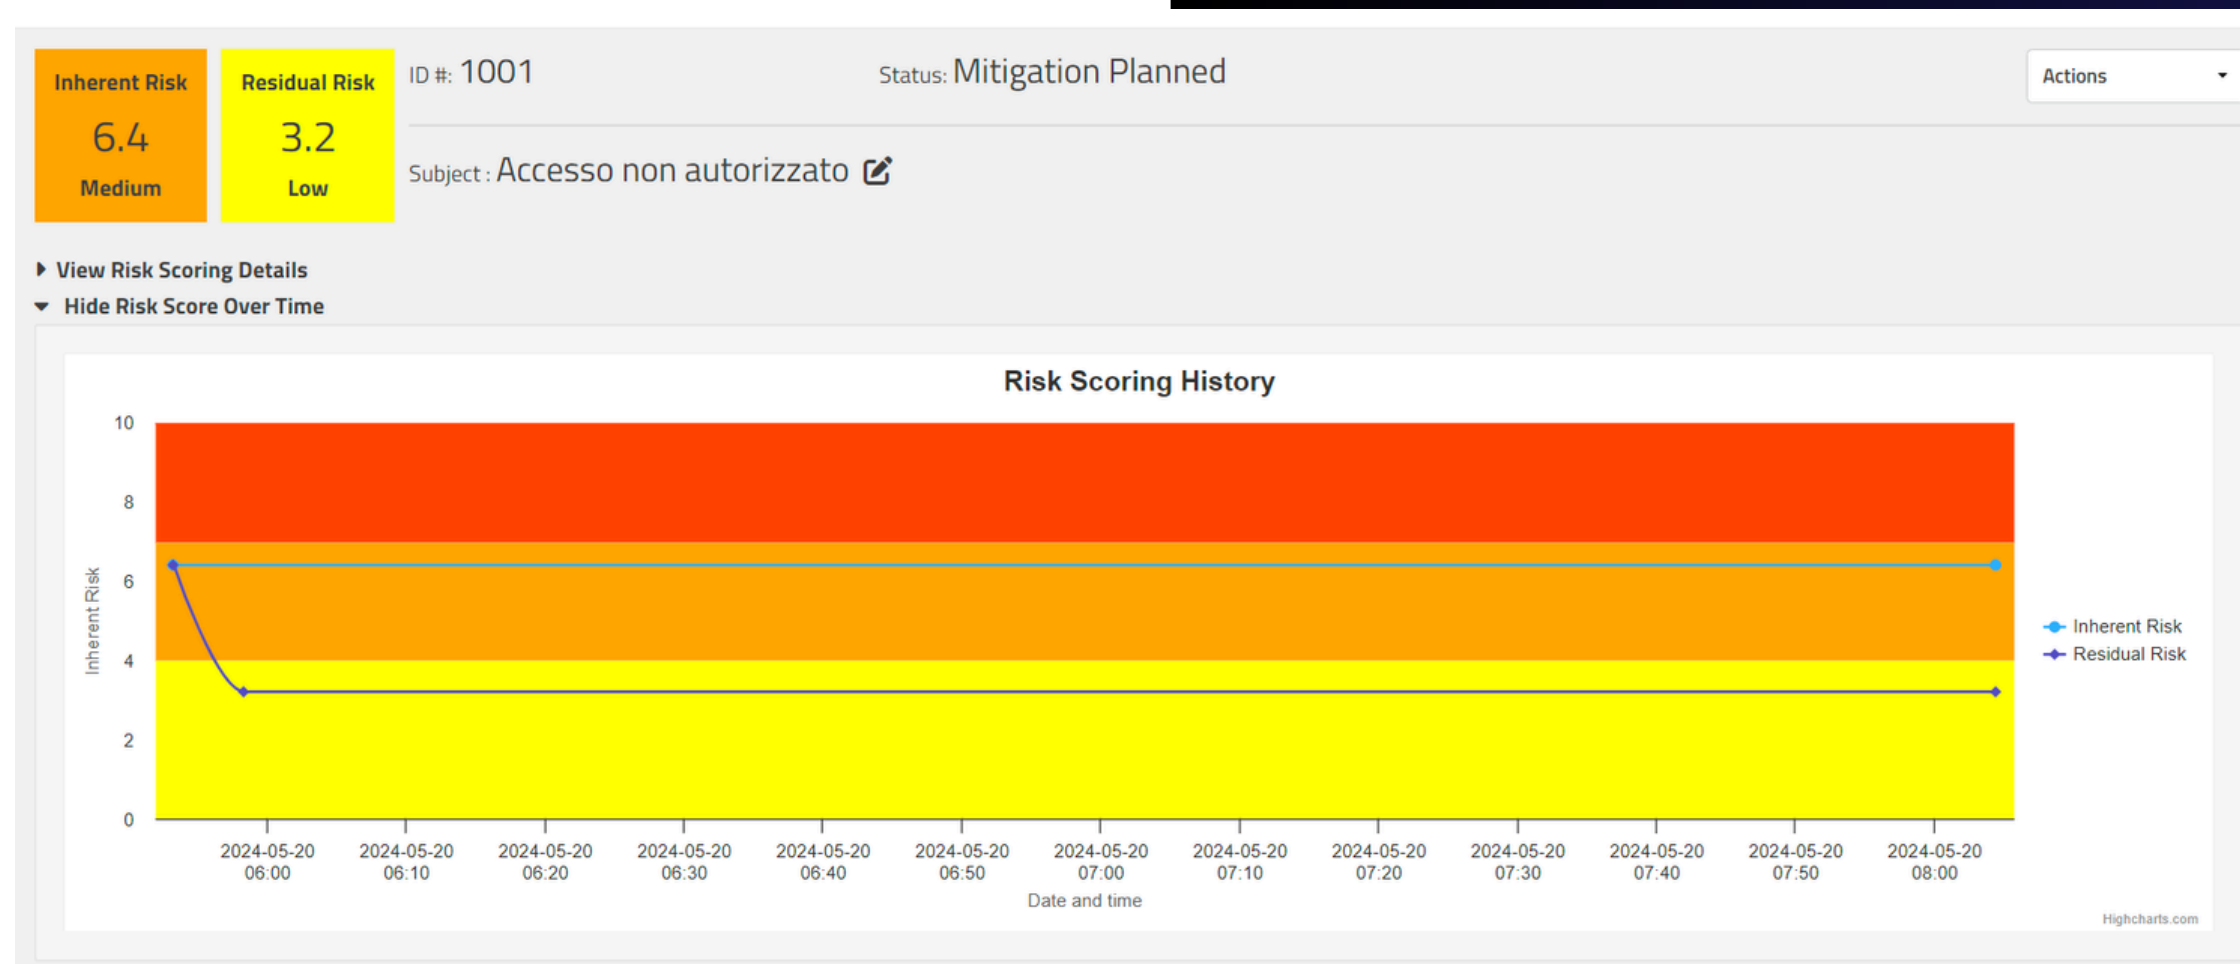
Inherent Risk
6.4
Medium

Residual Risk
3.2
Low

ID #: 1001

Status: Mitigation Planned

Actions

Subject : Accesso non autorizzato

View Risk Scoring Details

Hide Risk Score Over Time

Risk Scoring History

10
8
6
4
2
0

Inherent Risk

2024-05-20 06:00
2024-05-20 06:10
2024-05-20 06:20
2024-05-20 06:30
2024-05-20 06:40
2024-05-20 06:50
2024-05-20 07:00
2024-05-20 07:10
2024-05-20 07:20
2024-05-20 07:30
2024-05-20 07:40
2024-05-20 07:50
2024-05-20 08:00

Date and time

Inherent Risk
Residual Risk

Highcharts.com